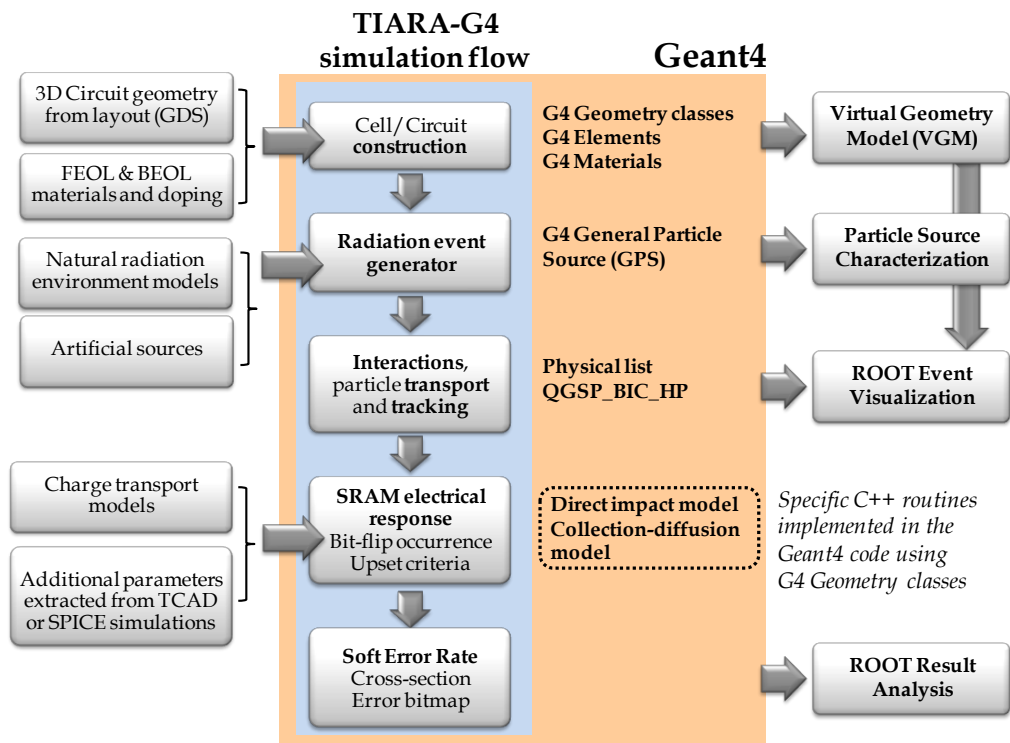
TIARA-G4
simulation flow

Geant4

3D Circuit geometry from layout (GDS)

FEOL & BEOL materials and doping

Cell/Circuit construction

G4 Geometry classes
G4 Elements
G4 Materials

Virtual Geometry Model (VGM)

Natural radiation environment models

Artificial sources

Radiation event generator

G4 General Particle Source (GPS)

Particle Source Characterization

Interactions, particle transport and tracking

Physical list
QGSP_BIC_HP

ROOT Event Visualization

Charge transport models

Additional parameters extracted from TCAD or SPICE simulations

SRAM electrical response
Bit-flip occurrence
Upset criteria

Direct impact model
Collection-diffusion model

Specific C++ routines implemented in the Geant4 code using G4 Geometry classes

Soft Error Rate
Cross-section
Error bitmap

ROOT Result Analysis